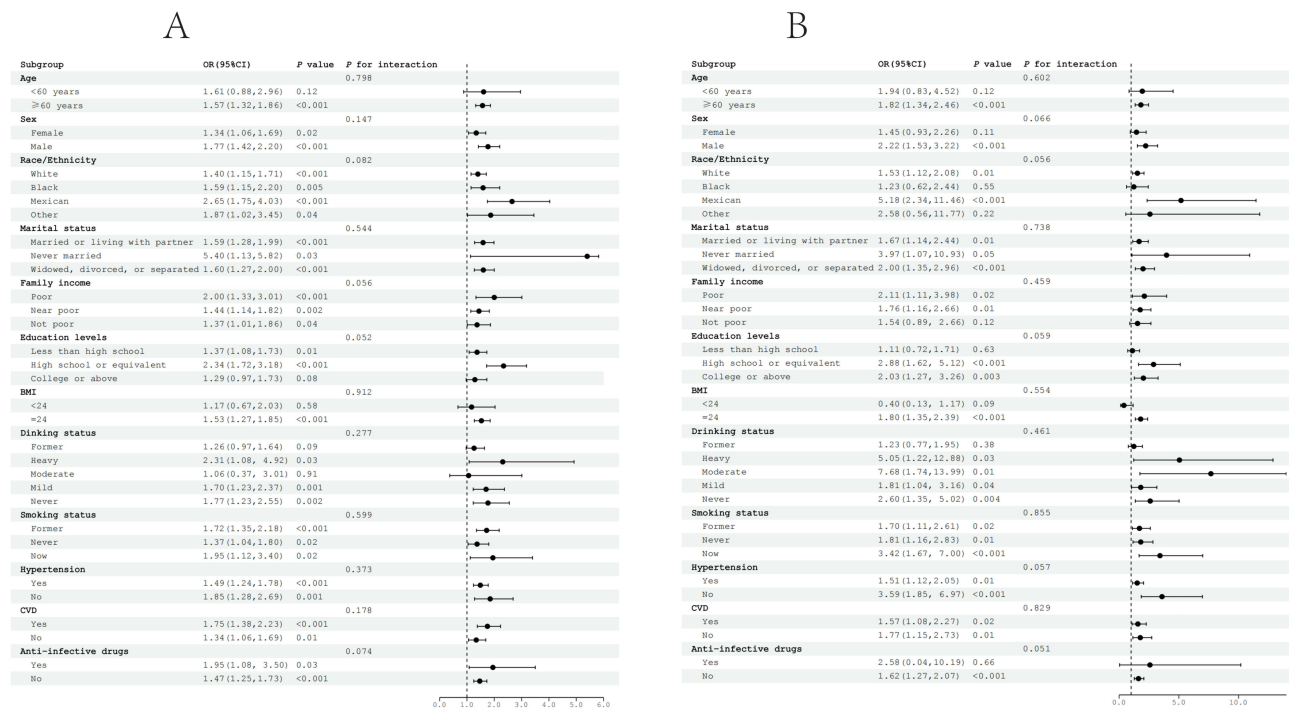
A

| Subgroup | OR(95%CI) | P value | P for interaction |
|---|---|---|---|
| Age | | | 0.798 |
| <60 years | 1.61(0.88,2.96) | 0.12 | |
| ≥60 years | 1.57(1.32,1.86) | <0.001 | |
| Sex | | | 0.147 |
| Female | 1.34(1.06,1.69) | 0.02 | |
| Male | 1.77(1.42,2.20) | <0.001 | |
| Race/Ethnicity | | | 0.082 |
| White | 1.40(1.15,1.71) | <0.001 | |
| Black | 1.59(1.15,2.20) | 0.005 | |
| Mexican | 2.65(1.75,4.03) | <0.001 | |
| Other | 1.87(1.02,3.45) | 0.04 | |
| Marital status | | | 0.544 |
| Married or living with partner | 1.59(1.28,1.99) | <0.001 | |
| Never married | 5.40(1.13,5.82) | 0.03 | |
| Widowed, divorced, or separated | 1.60(1.27,2.00) | <0.001 | |
| Family income | | | 0.056 |
| Poor | 2.00(1.33,3.01) | <0.001 | |
| Near poor | 1.44(1.14,1.82) | 0.002 | |
| Not poor | 1.37(1.01,1.86) | 0.04 | |
| Education levels | | | 0.052 |
| Less than high school | 1.37(1.08,1.73) | 0.01 | |
| High school or equivalent | 2.34(1.72,3.18) | <0.001 | |
| College or above | 1.29(0.97,1.73) | 0.08 | |
| BMI | | | 0.912 |
| <24 | 1.17(0.67,2.03) | 0.58 | |
| =24 | 1.53(1.27,1.85) | <0.001 | |
| Dinking status | | | 0.277 |
| Former | 1.26(0.97,1.64) | 0.09 | |
| Heavy | 2.31(1.08, 4.92) | 0.03 | |
| Moderate | 1.06(0.37, 3.01) | 0.91 | |
| Mild | 1.70(1.23,2.37) | 0.001 | |
| Never | 1.77(1.23,2.55) | 0.002 | |
| Smoking status | | | 0.599 |
| Former | 1.72(1.35,2.18) | <0.001 | |
| Never | 1.37(1.04,1.80) | 0.02 | |
| Now | 1.95(1.12,3.40) | 0.02 | |
| Hypertension | | | 0.373 |
| Yes | 1.49(1.24,1.78) | <0.001 | |
| No | 1.85(1.28,2.69) | 0.001 | |
| CVD | | | 0.178 |
| Yes | 1.75(1.38,2.23) | <0.001 | |
| No | 1.34(1.06,1.69) | 0.01 | |
| Anti-infective drugs | | | 0.074 |
| Yes | 1.95(1.08, 3.50) | 0.03 | |
| No | 1.47(1.25,1.73) | <0.001 | |

0.0 1.0 2.0 3.0 4.0 5.0 6.0

B

| Subgroup | OR(95%CI) | P value | P for interaction |
|---|---|---|---|
| Age | | | 0.602 |
| <60 years | 1.94(0.83,4.52) | 0.12 | |
| ≥60 years | 1.82(1.34,2.46) | <0.001 | |
| Sex | | | 0.066 |
| Female | 1.45(0.93,2.26) | 0.11 | |
| Male | 2.22(1.53,3.22) | <0.001 | |
| Race/Ethnicity | | | 0.056 |
| White | 1.53(1.12,2.08) | 0.01 | |
| Black | 1.23(0.62,2.44) | 0.55 | |
| Mexican | 5.18(2.34,11.46) | <0.001 | |
| Other | 2.58(0.56,11.77) | 0.22 | |
| Marital status | | | 0.738 |
| Married or living with partner | 1.67(1.14,2.44) | 0.01 | |
| Never married | 3.97(1.07,10.93) | 0.05 | |
| Widowed, divorced, or separated | 2.00(1.35,2.96) | <0.001 | |
| Family income | | | 0.459 |
| Poor | 2.11(1.11,3.98) | 0.02 | |
| Near poor | 1.76(1.16,2.66) | 0.01 | |
| Not poor | 1.54(0.89, 2.66) | 0.12 | |
| Education levels | | | 0.059 |
| Less than high school | 1.11(0.72,1.71) | 0.63 | |
| High school or equivalent | 2.88(1.62, 5.12) | <0.001 | |
| College or above | 2.03(1.27, 3.26) | 0.003 | |
| BMI | | | 0.554 |
| <24 | 0.40(0.13, 1.17) | 0.09 | |
| =24 | 1.80(1.35,2.39) | <0.001 | |
| Drinking status | | | 0.461 |
| Former | 1.23(0.77,1.95) | 0.38 | |
| Heavy | 5.05(1.22,12.88) | 0.03 | |
| Moderate | 7.68(1.74,13.99) | 0.01 | |
| Mild | 1.81(1.04, 3.16) | 0.04 | |
| Never | 2.60(1.35, 5.02) | 0.004 | |
| Smoking status | | | 0.855 |
| Former | 1.70(1.11,2.61) | 0.02 | |
| Never | 1.81(1.16,2.83) | 0.01 | |
| Now | 3.42(1.67, 7.00) | <0.001 | |
| Hypertension | | | 0.057 |
| Yes | 1.51(1.12,2.05) | 0.01 | |
| No | 3.59(1.85, 6.97) | <0.001 | |
| CVD | | | 0.829 |
| Yes | 1.57(1.08,2.27) | 0.02 | |
| No | 1.77(1.15,2.73) | 0.01 | |
| Anti-infective drugs | | | 0.051 |
| Yes | 2.58(0.04,10.19) | 0.66 | |
| No | 1.62(1.27,2.07) | <0.001 | |

0.0 5.0 10.0